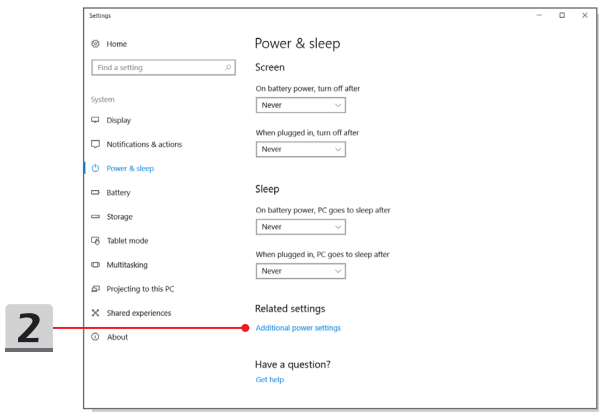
Settings

Home

Find a setting

System

Display

Notifications & actions

Power & sleep

Battery

Storage

Tablet mode

Multitasking

Projecting to this PC

Shared experiences

About

Power & sleep

Screen

On battery power, turn off after

Never

When plugged in, turn off after

Never

Sleep

On battery power, PC goes to sleep after

Never

When plugged in, PC goes to sleep after

Never

Related settings

Additional power settings

Have a question?

Get help

2